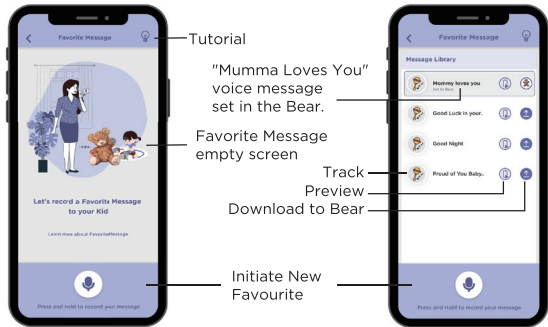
Favorite Message

Let's record a Favorite Message to your Kid

Learn more about FavoriteMessage

Press and hold to record your message

Tutorial

"Mumma Loves You" voice message set in the Bear.

Favorite Message empty screen

Track

Preview

Download to Bear

Initiate New Favourite

Favorite Message

Message Library

Mommy loves you
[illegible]

Good Luck in your..

Good Night

Proud of You Baby..

Press and hold to record your message